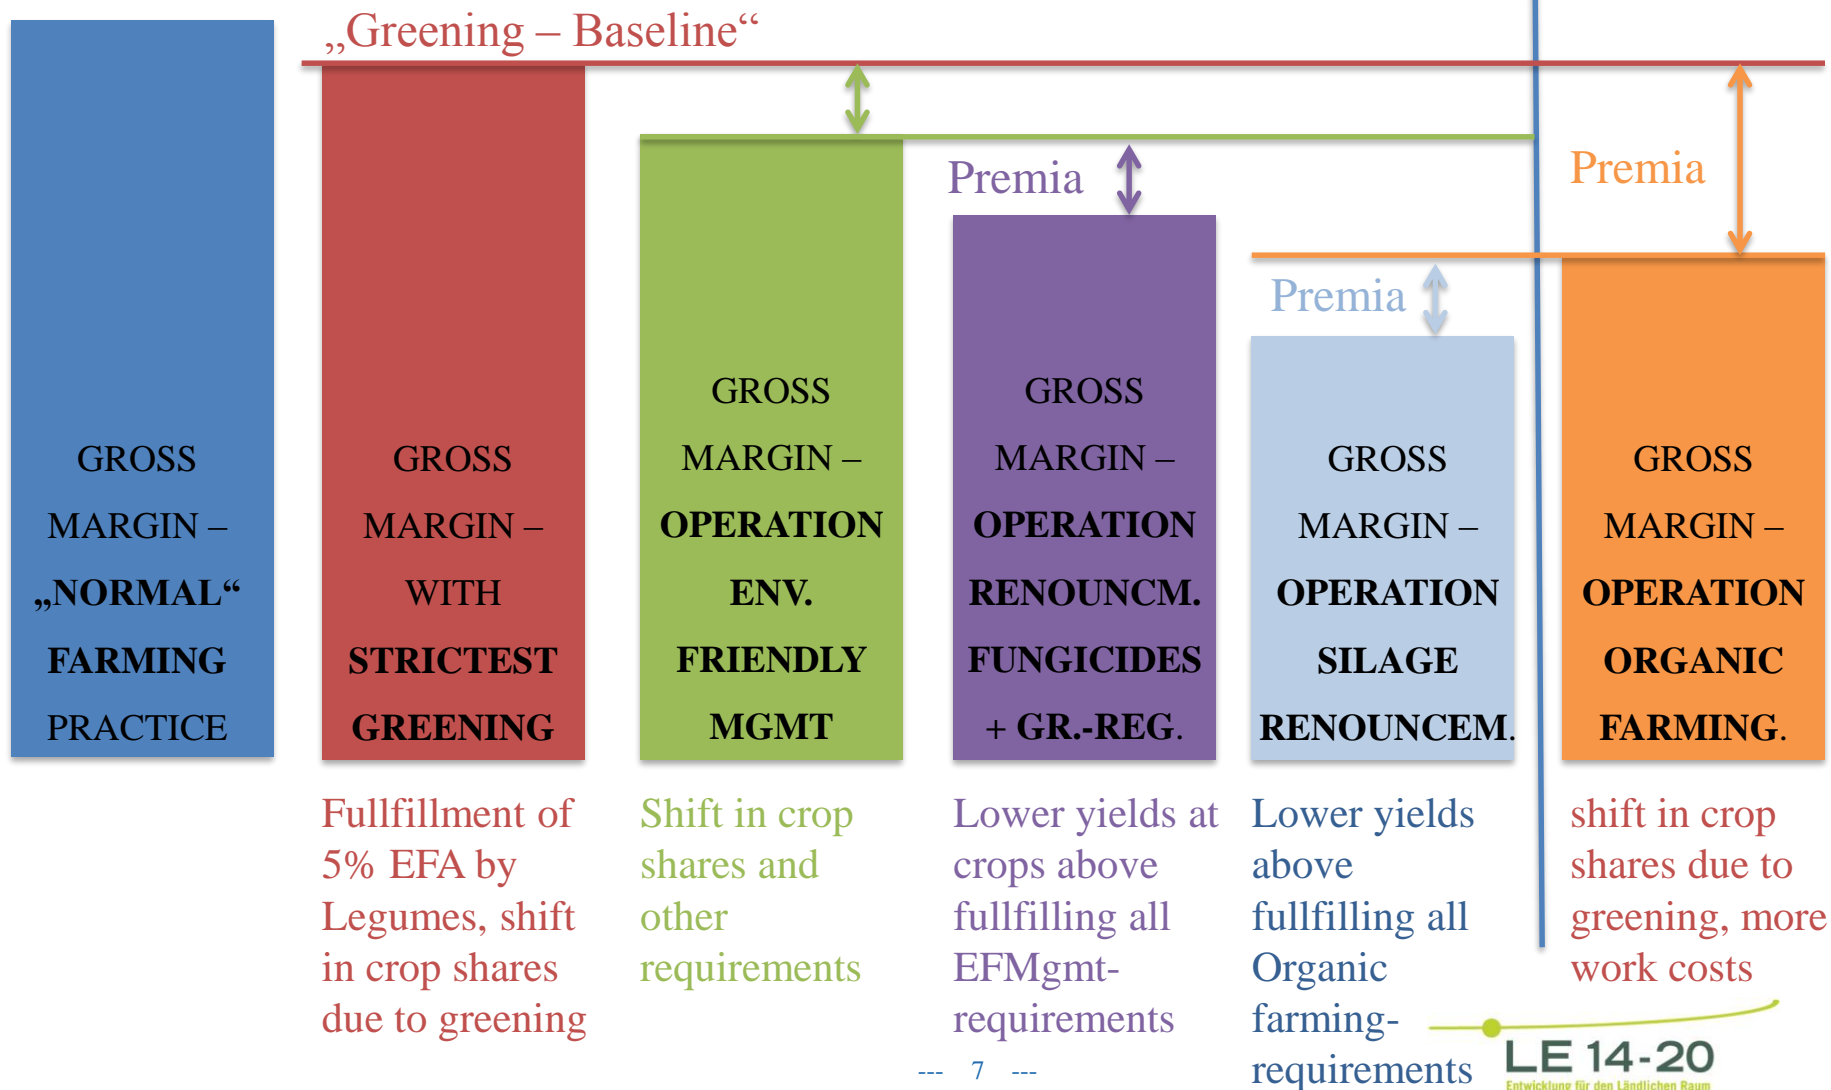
„Greening – Baseline“

Premia

Premia

Premia

GROSS MARGIN – „NORMAL“ FARMING PRACTICE

GROSS MARGIN – WITH STRICTEST GREENING

GROSS MARGIN – OPERATION ENV. FRIENDLY MGMT

GROSS MARGIN – OPERATION RENOUNCM. FUNGICIDES + GR.-REG.

GROSS MARGIN – OPERATION SILAGE RENOUNCEM.

GROSS MARGIN – OPERATION ORGANIC FARMING.

Fullfillment of 5% EFA by Legumes, shift in crop shares due to greening

Shift in crop shares and other requirements

Lower yields at crops above fullfilling all EFMgmt-requirements

Lower yields above fullfilling all Organic farming-requirements

shift in crop shares due to greening, more work costs

--- 7 ---

LE 14-20
Entwicklung für den Ländlichen Raum